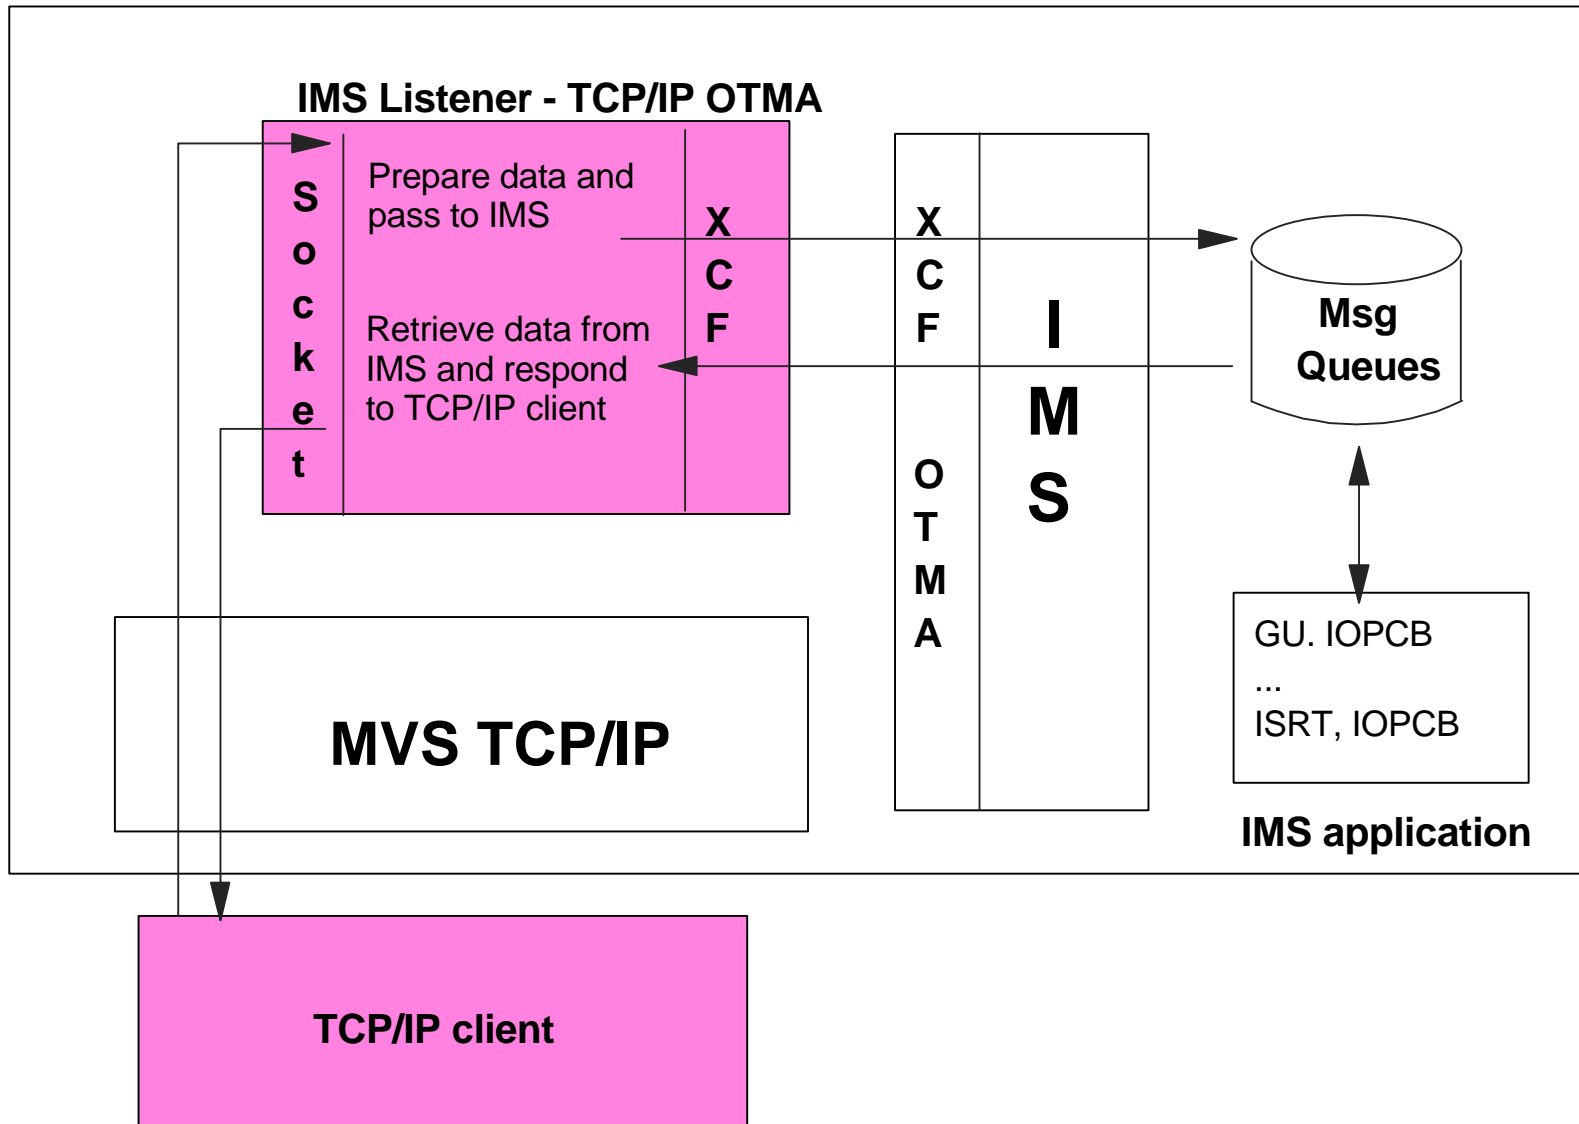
IMS Listener - TCP/IP OTMA

S
o
c
k
e
t

Prepare data and pass to IMS

Retrieve data from IMS and respond to TCP/IP client

X
C
F

X
C
F

O
T
M
A

I
M
S

Msg Queues

GU. IOPCB
...
ISRT, IOPCB

IMS application

MVS TCP/IP

TCP/IP client